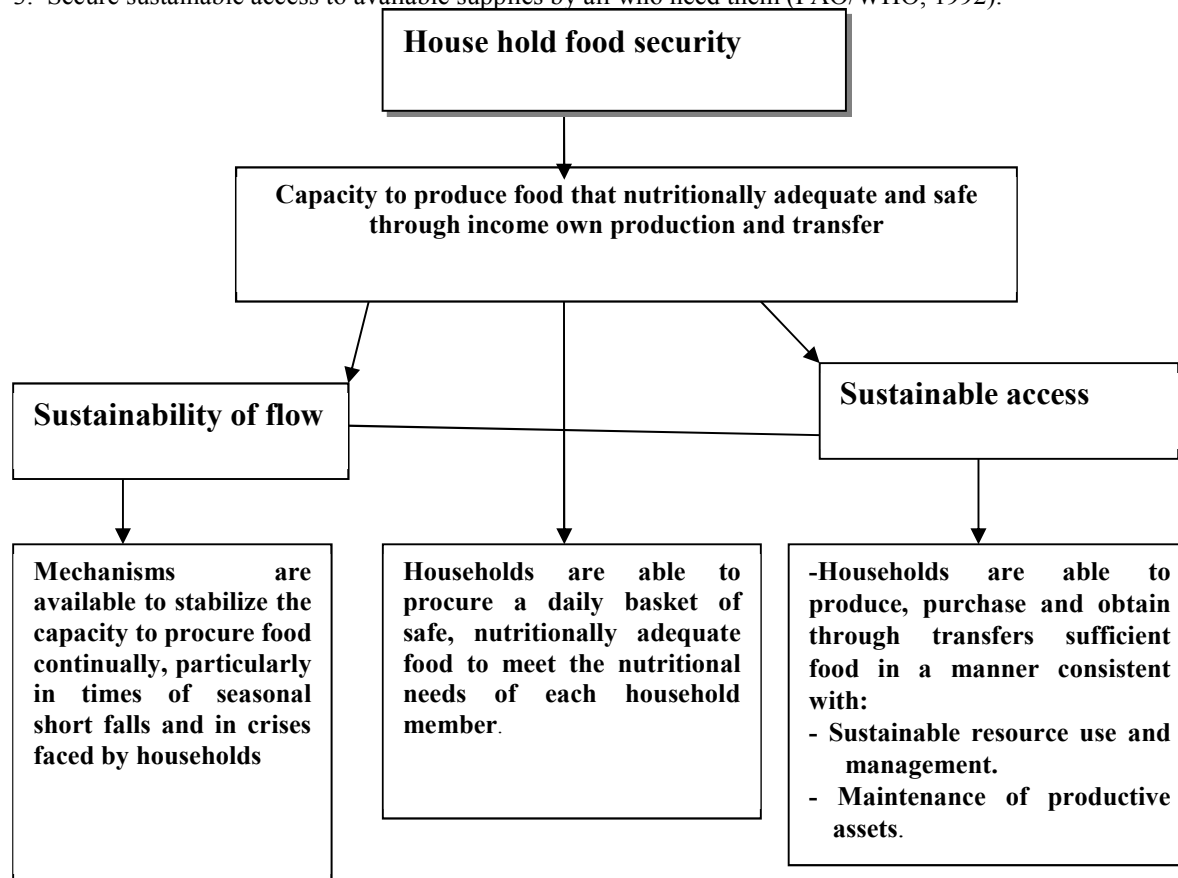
3. Secure sustainable access to available supplies by all who need them (FAO/WHO, 1992).

House hold food security

Capacity to produce food that nutritionally adequate and safe through income own production and transfer

Sustainability of flow

Sustainable access

Mechanisms are available to stabilize the capacity to procure food continually, particularly in times of seasonal short falls and in crises faced by households

Households are able to procure a daily basket of safe, nutritionally adequate food to meet the nutritional needs of each household member.

-Households are able to produce, purchase and obtain through transfers sufficient food in a manner consistent with:
- Sustainable resource use and management.
- Maintenance of productive assets.